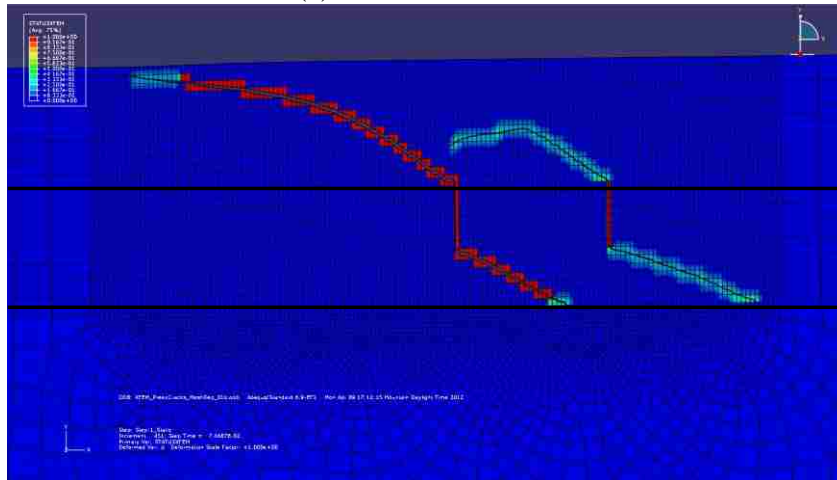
STATUSXFEM
(Avg: 75%)
+1.000e+00
+9.167e-01
+8.333e-01
+7.500e-01
+6.667e-01
+5.833e-01
+5.000e-01
+4.167e-01
+3.333e-01
+2.500e-01
+1.667e-01
+8.333e-02
+0.000e+00

ODB: XFEM_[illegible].odb Abaqus/Standard 6.9-EF1 Mon Apr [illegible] Daylight Time 2012

Step: Step-1_Static
Increment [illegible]: Step Time = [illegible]
Primary Var: STATUSXFEM
Deformed Var: U Deformation Scale Factor: +1.000e+00